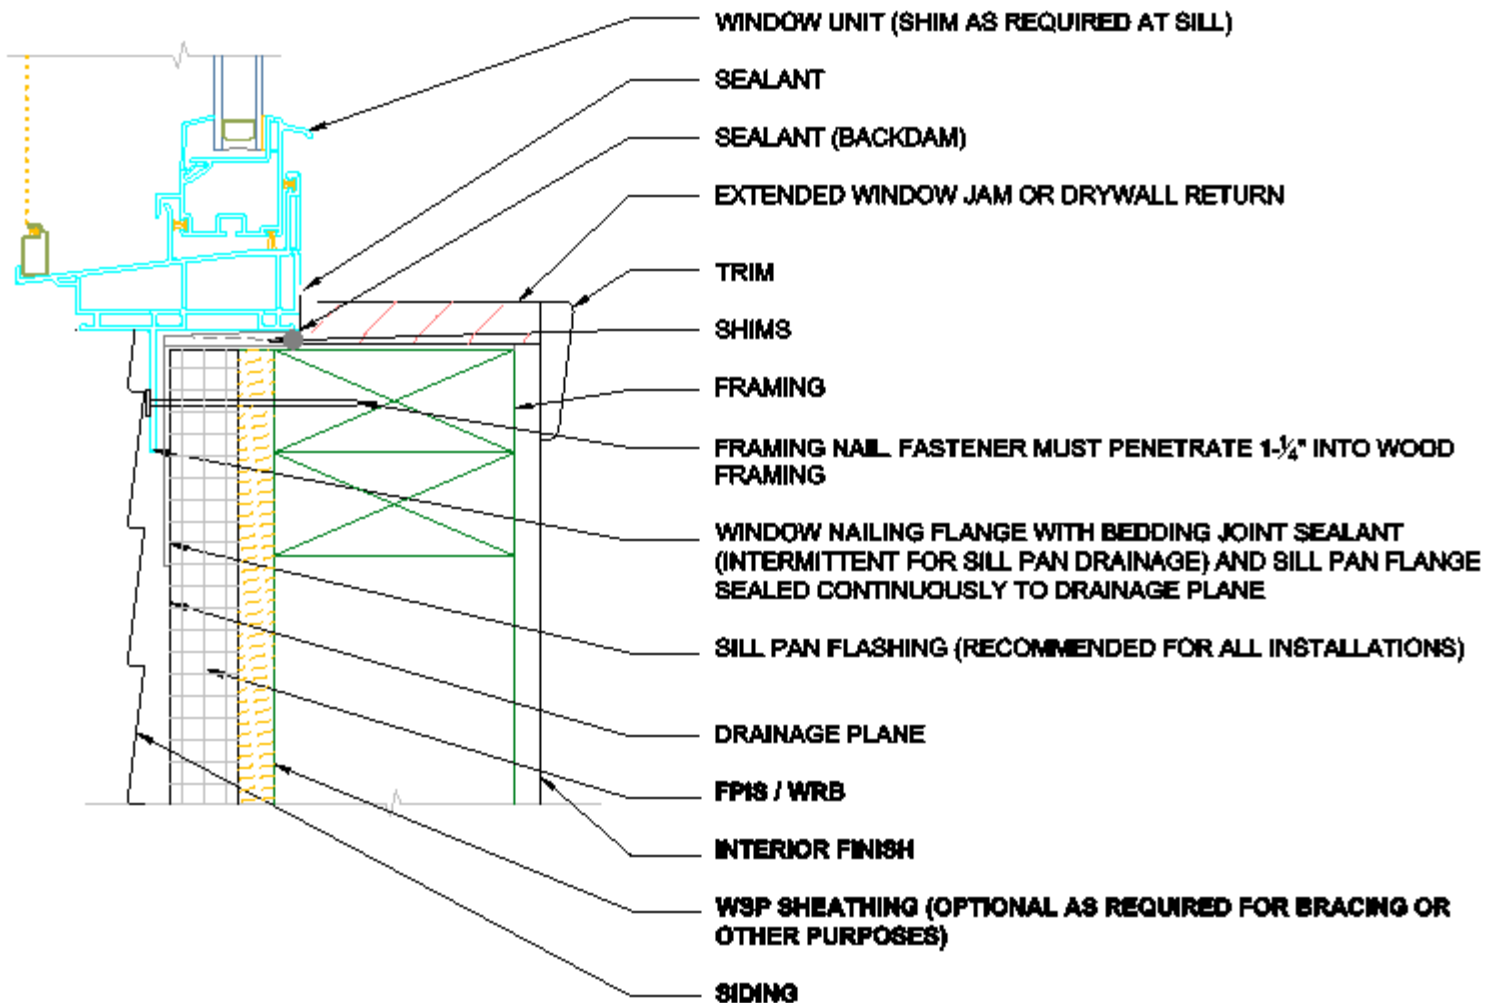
WINDOW UNIT (SHIM AS REQUIRED AT SILL)

SEALANT

SEALANT (BACKDAM)

EXTENDED WINDOW JAM OR DRYWALL RETURN

TRIM

SHIMS

FRAMING

FRAMING NAIL. FASTENER MUST PENETRATE 1-$\frac{1}{4}$" INTO WOOD FRAMING

WINDOW NAILING FLANGE WITH BEDDING JOINT SEALANT (INTERMITTENT FOR SILL PAN DRAINAGE) AND SILL PAN FLANGE SEALED CONTINUOUSLY TO DRAINAGE PLANE

SILL PAN FLASHING (RECOMMENDED FOR ALL INSTALLATIONS)

DRAINAGE PLANE

FPIS / WRB

INTERIOR FINISH

WSP SHEATHING (OPTIONAL AS REQUIRED FOR BRACING OR OTHER PURPOSES)

SIDING